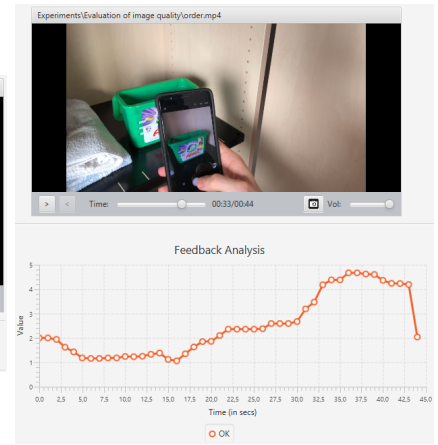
Experiments\Evaluation of image quality\order.mp4

> < Time: 00:33/00:44 Vol:

Feedback Analysis

Value

5
4
3
2
1
0

0,0 2,5 5,0 7,5 10,0 12,5 15,0 17,5 20,0 22,5 25,0 27,5 30,0 32,5 35,0 37,5 40,0 42,5 45,0

Time (in secs)

OK